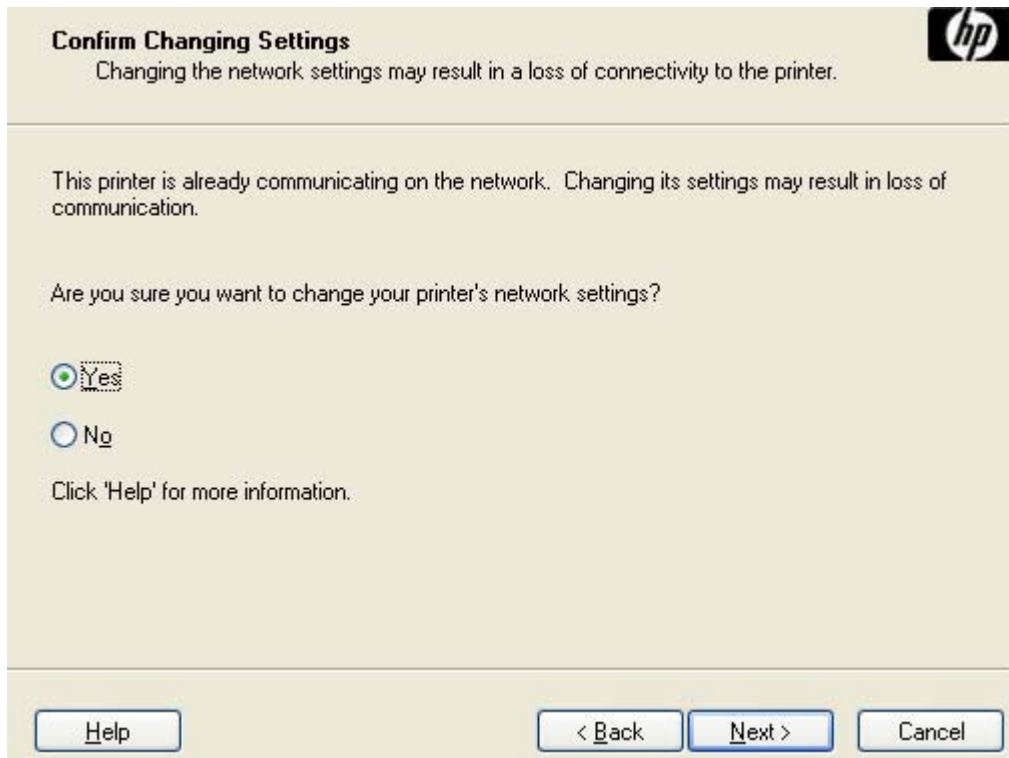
Confirm Changing Settings
Changing the network settings may result in a loss of connectivity to the printer.

hp

This printer is already communicating on the network. Changing its settings may result in loss of communication.

Are you sure you want to change your printer's network settings?

Yes

No

Click 'Help' for more information.

Help

< Back

Next >

Cancel